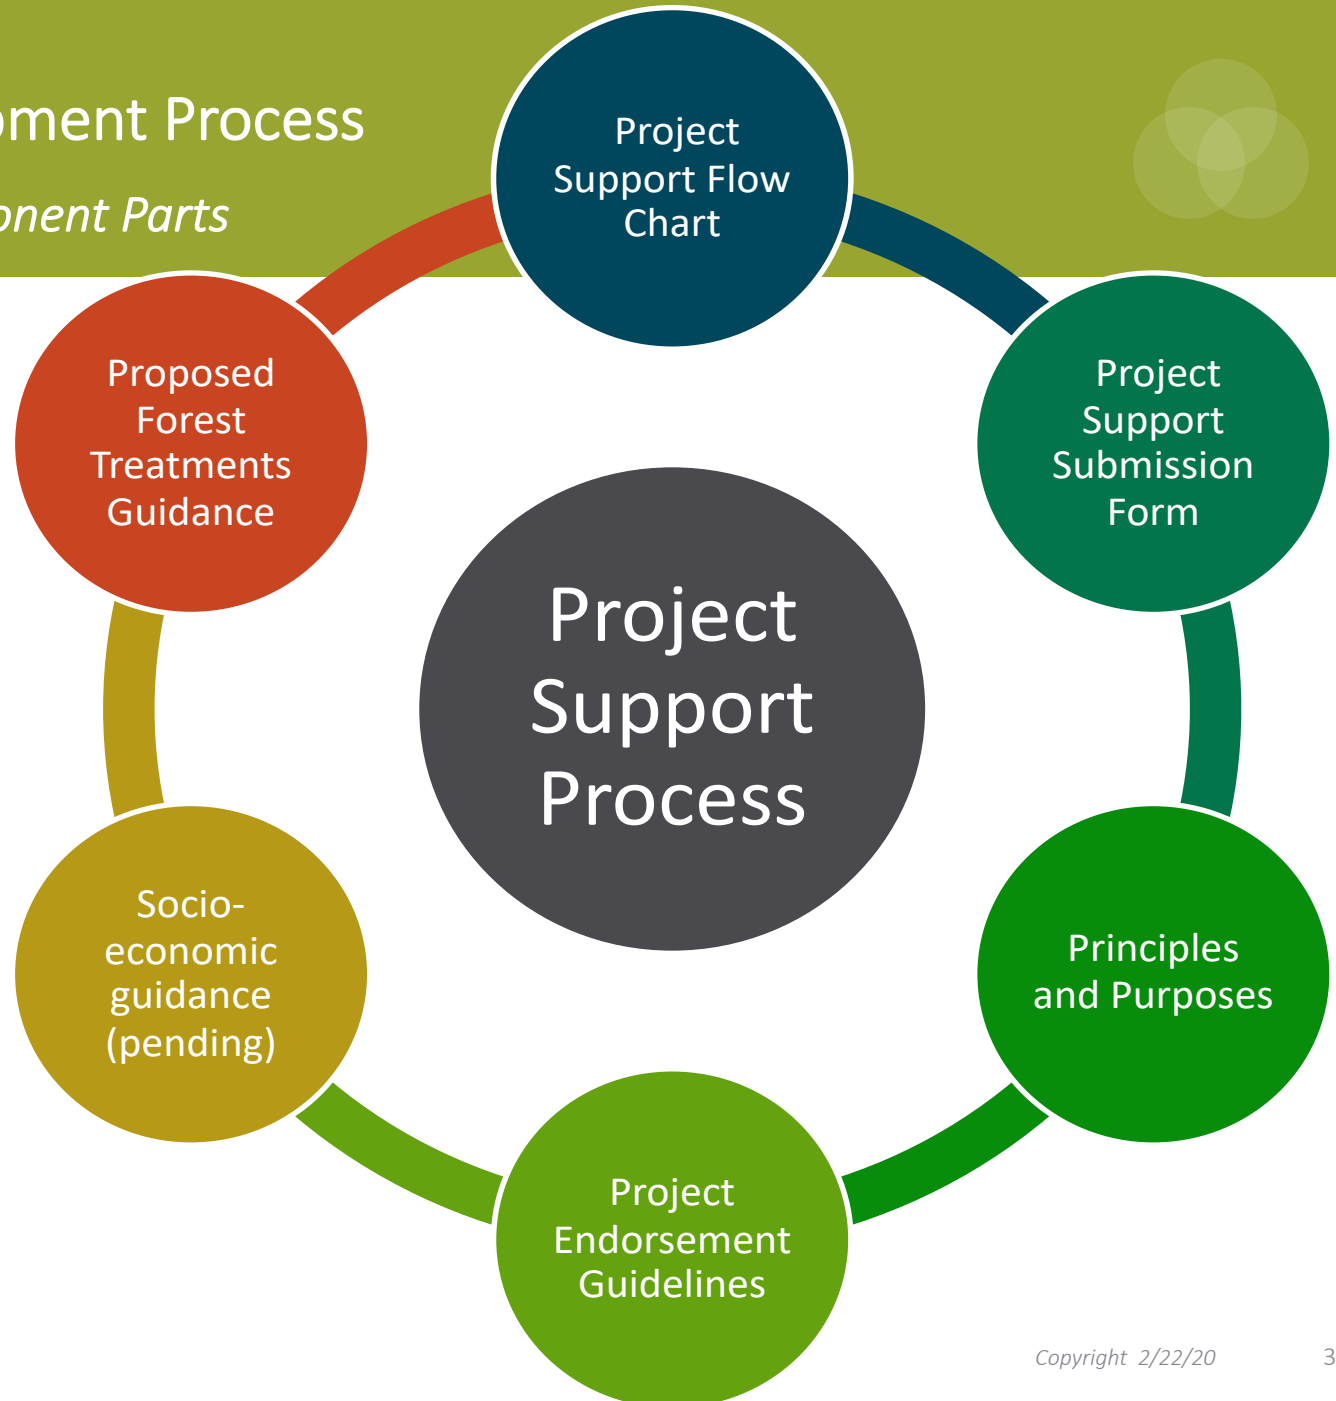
oment Process

onent Parts

Project Support Flow Chart

Project Support Submission Form

Principles and Purposes

Project Endorsement Guidelines

Socio-economic guidance (pending)

Proposed Forest Treatments Guidance

Project Support Process

Copyright 2/22/20

3